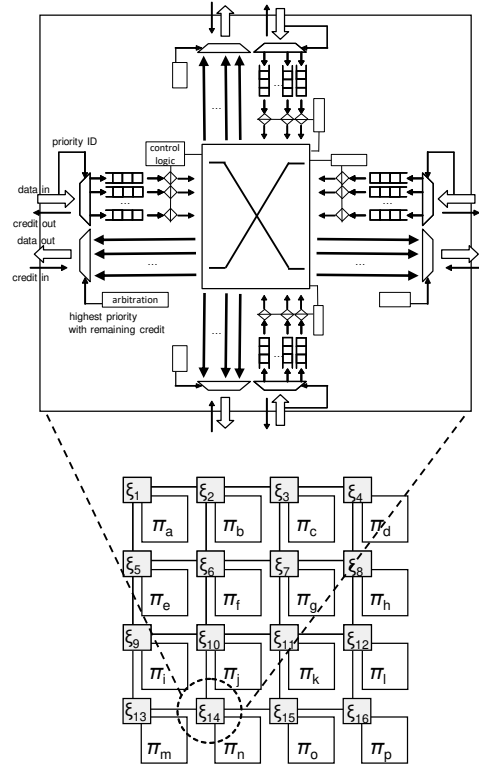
priority ID

control logic

data in

credit out

data out

credit in

arbitration

highest priority with remaining credit

...

...

...

...

...

...

$\xi_1$ $\pi_a$ $\xi_2$ $\pi_b$ $\xi_3$ $\pi_c$ $\xi_4$ $\pi_d$

$\xi_5$ $\pi_e$ $\xi_6$ $\pi_f$ $\xi_7$ $\pi_g$ $\xi_8$ $\pi_h$

$\xi_9$ $\pi_i$ $\xi_{10}$ $\pi_j$ $\xi_{11}$ $\pi_k$ $\xi_{12}$ $\pi_l$

$\xi_{13}$ $\pi_m$ $\xi_{14}$ $\pi_n$ $\xi_{15}$ $\pi_o$ $\xi_{16}$ $\pi_p$